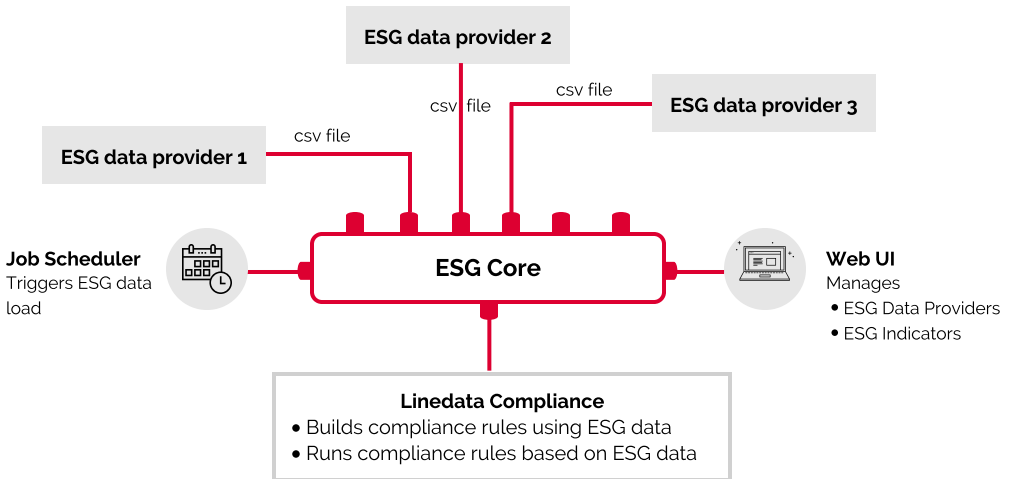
ESG data provider 2

csv file

csv file

ESG data provider 3

csv file

ESG data provider 1

Job Scheduler
Triggers ESG data load

ESG Core

Web UI
Manages
• ESG Data Providers
• ESG Indicators

Linedata Compliance
• Builds compliance rules using ESG data
• Runs compliance rules based on ESG data